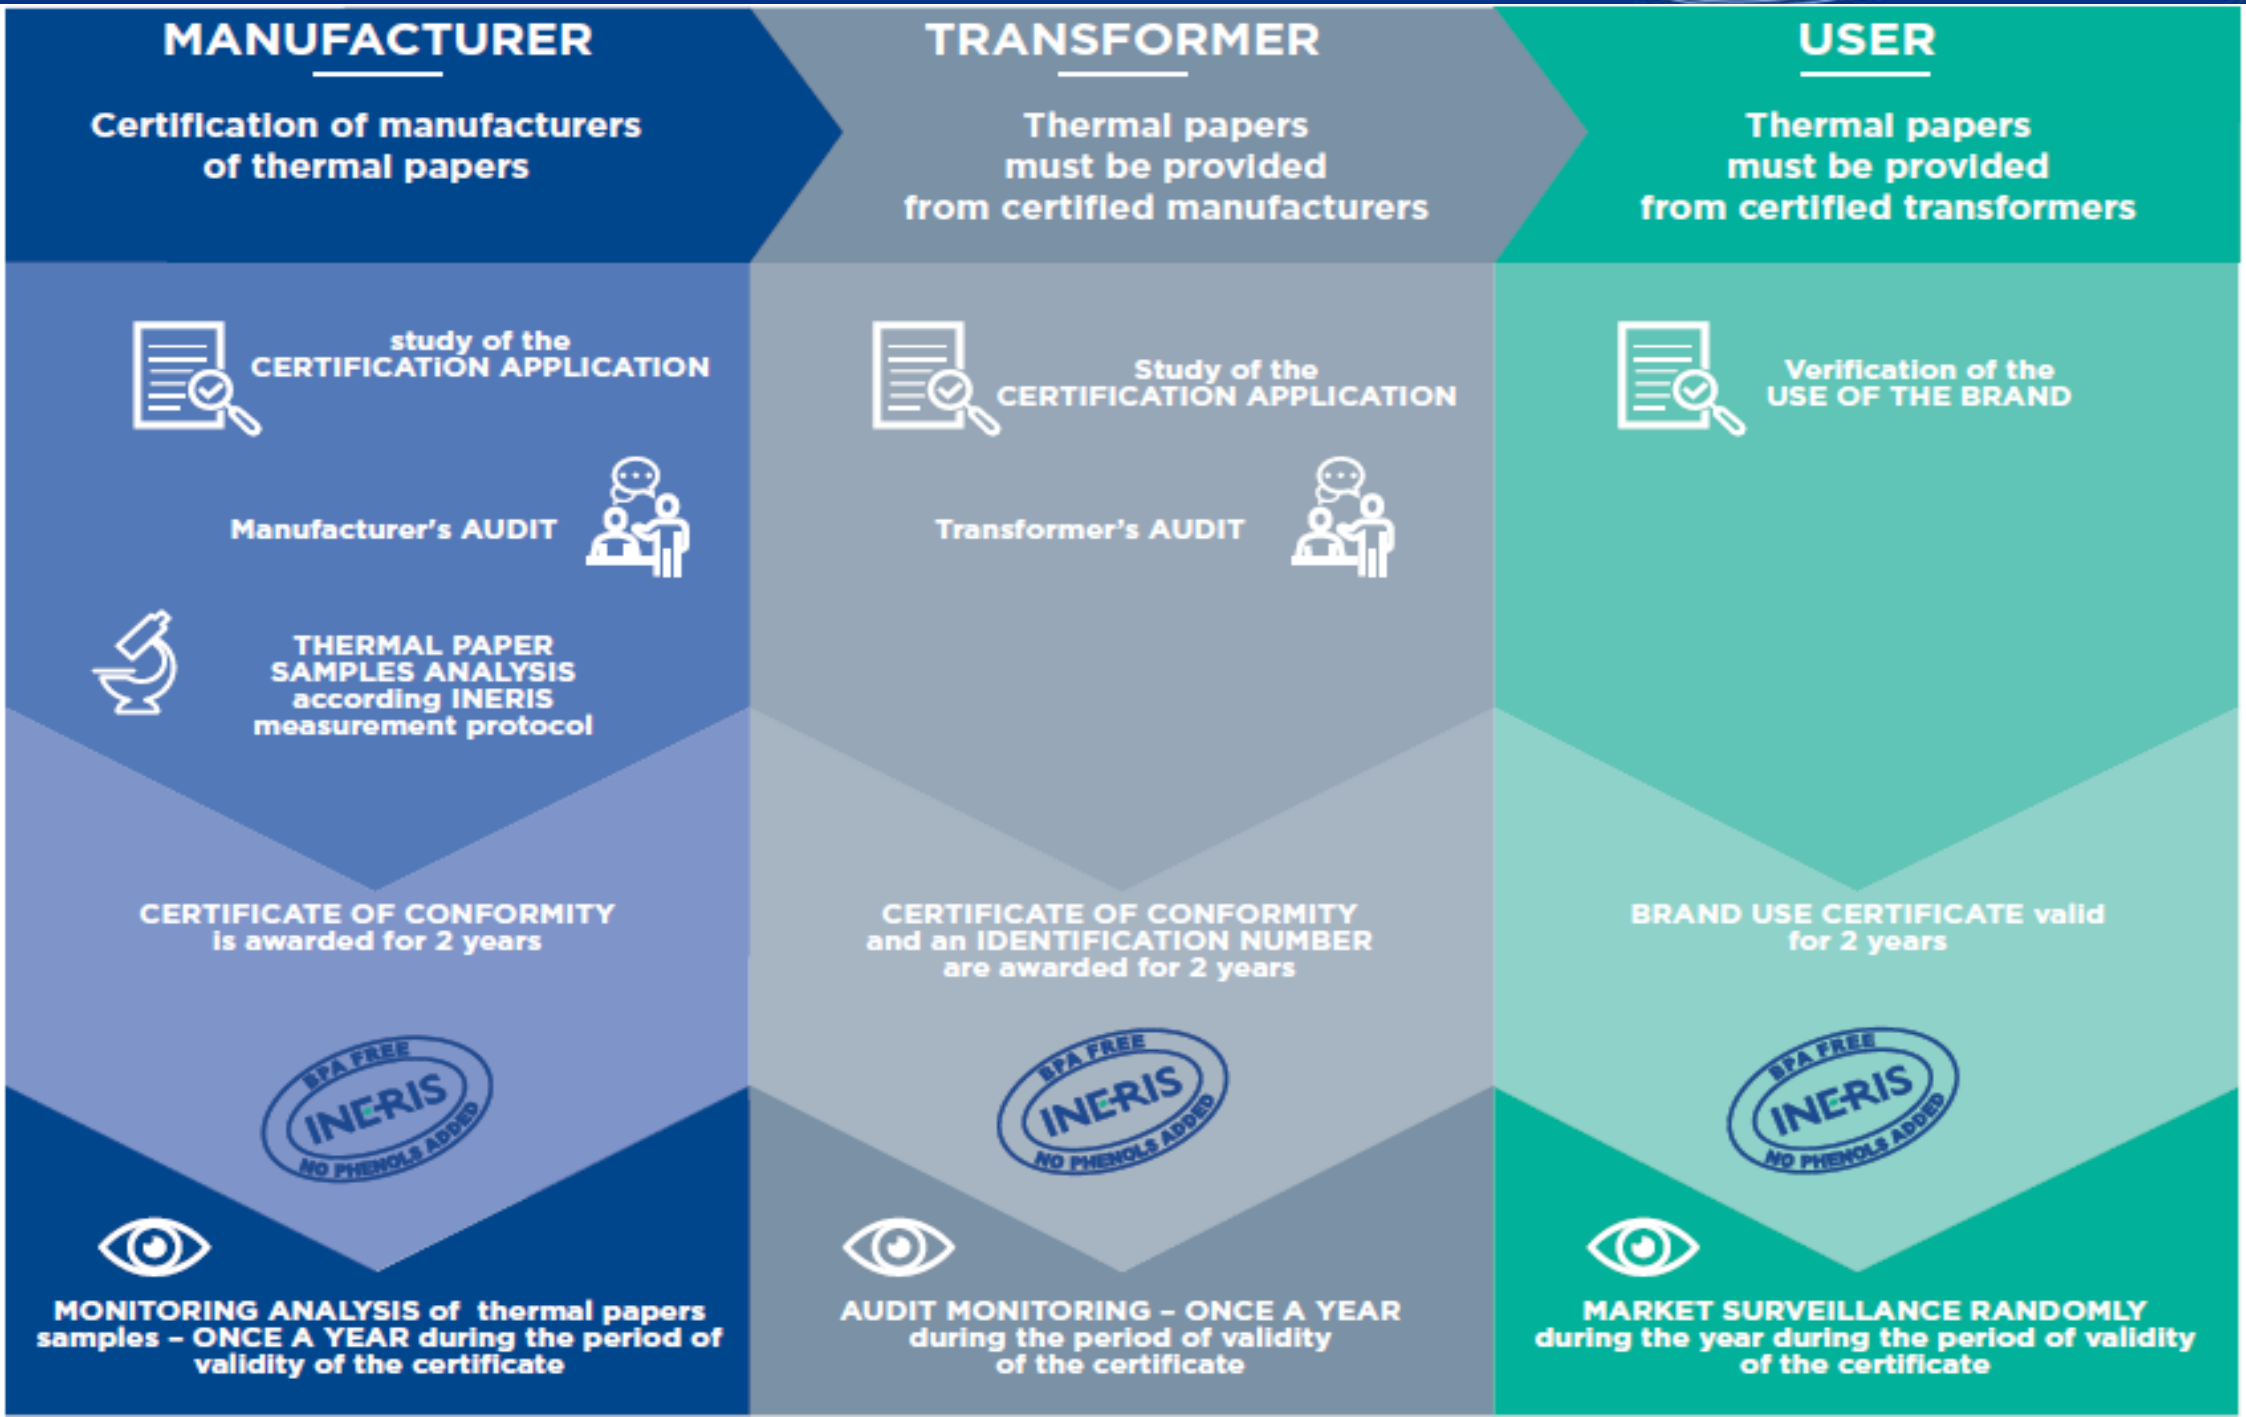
MANUFACTURER

Certification of manufacturers of thermal papers

study of the CERTIFICATION APPLICATION

Manufacturer's AUDIT

THERMAL PAPER SAMPLES ANALYSIS according INERIS measurement protocol

CERTIFICATE OF CONFORMITY is awarded for 2 years

BPA FREE INERIS NO PHENOLS ADDED

MONITORING ANALYSIS of thermal papers samples – ONCE A YEAR during the period of validity of the certificate

TRANSFORMER

Thermal papers must be provided from certified manufacturers

Study of the CERTIFICATION APPLICATION

Transformer's AUDIT

CERTIFICATE OF CONFORMITY and an IDENTIFICATION NUMBER are awarded for 2 years

BPA FREE INERIS NO PHENOLS ADDED

AUDIT MONITORING – ONCE A YEAR during the period of validity of the certificate

USER

Thermal papers must be provided from certified transformers

Verification of the USE OF THE BRAND

BRAND USE CERTIFICATE valid for 2 years

BPA FREE INERIS NO PHENOLS ADDED

MARKET SURVEILLANCE RANDOMLY during the year during the period of validity of the certificate